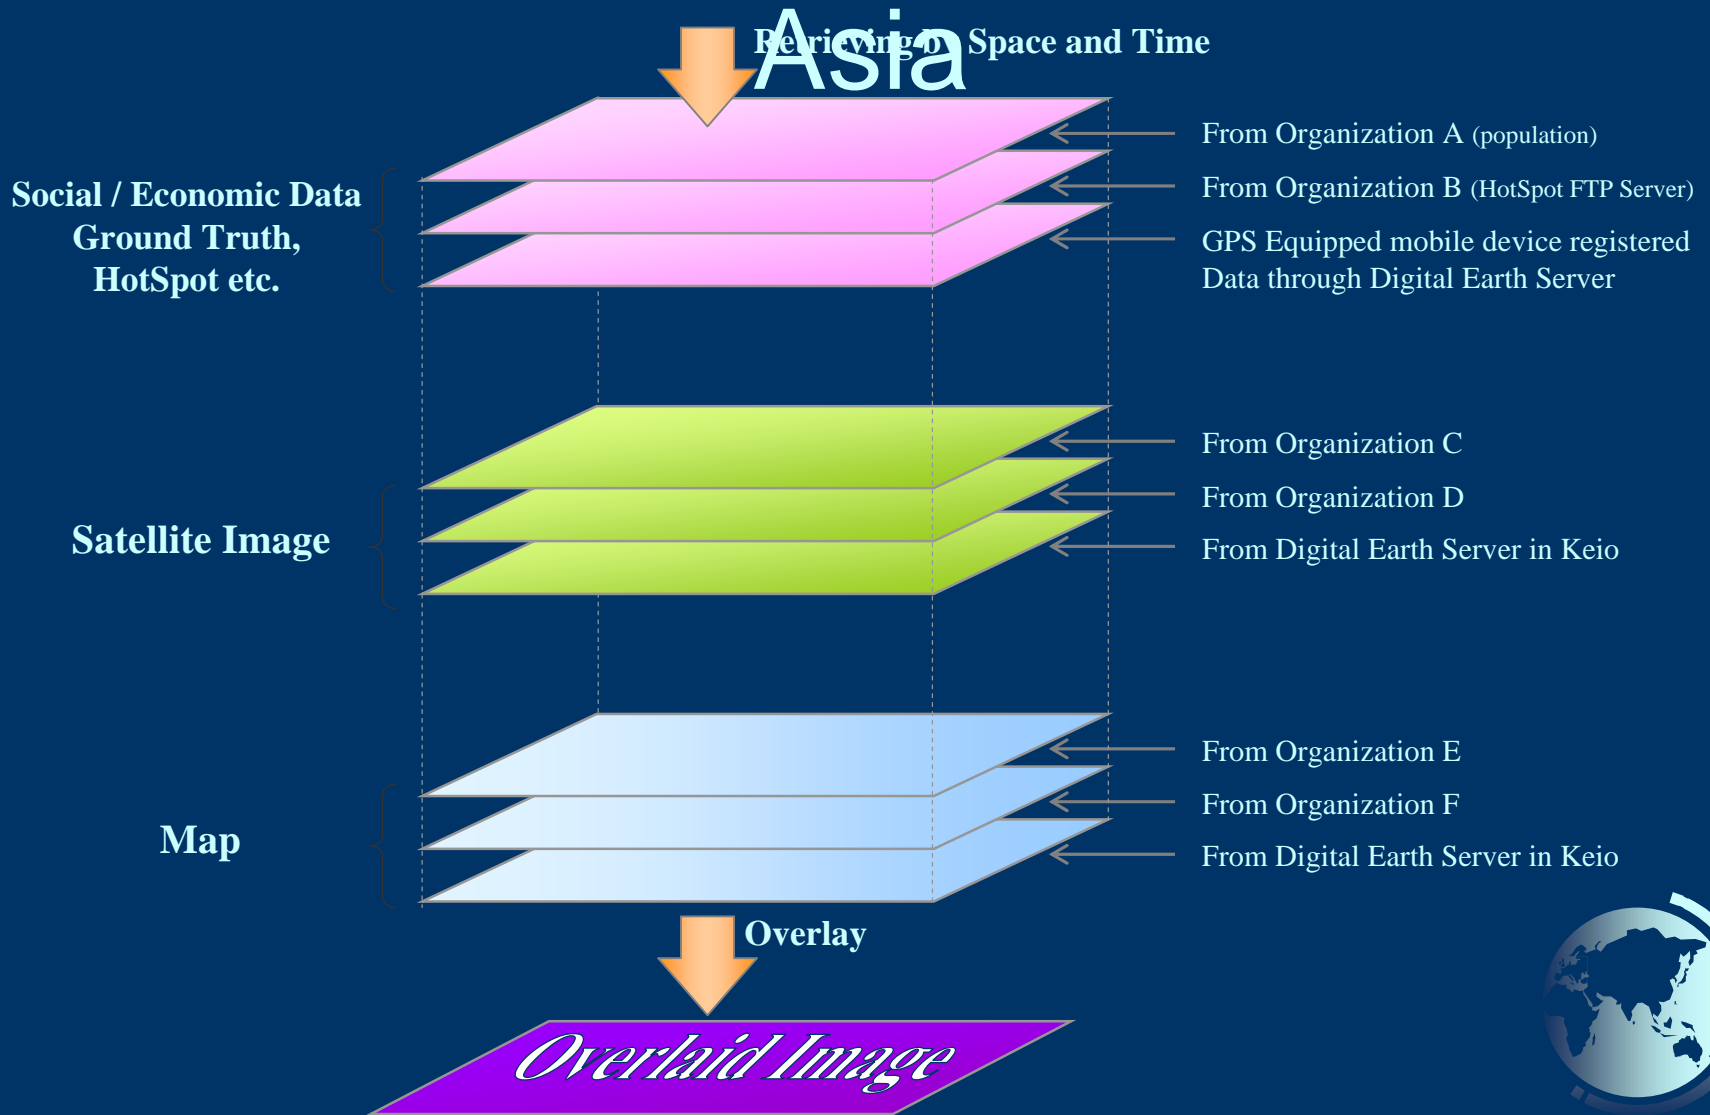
Asia

Retrieving by Space and Time

From Organization A (population)

From Organization B (HotSpot FTP Server)

GPS Equipped mobile device registered Data through Digital Earth Server

Social / Economic Data Ground Truth, HotSpot etc.

From Organization C

From Organization D

From Digital Earth Server in Keio

Satellite Image

From Organization E

From Organization F

From Digital Earth Server in Keio

Map

Overlay

Overlaid Image